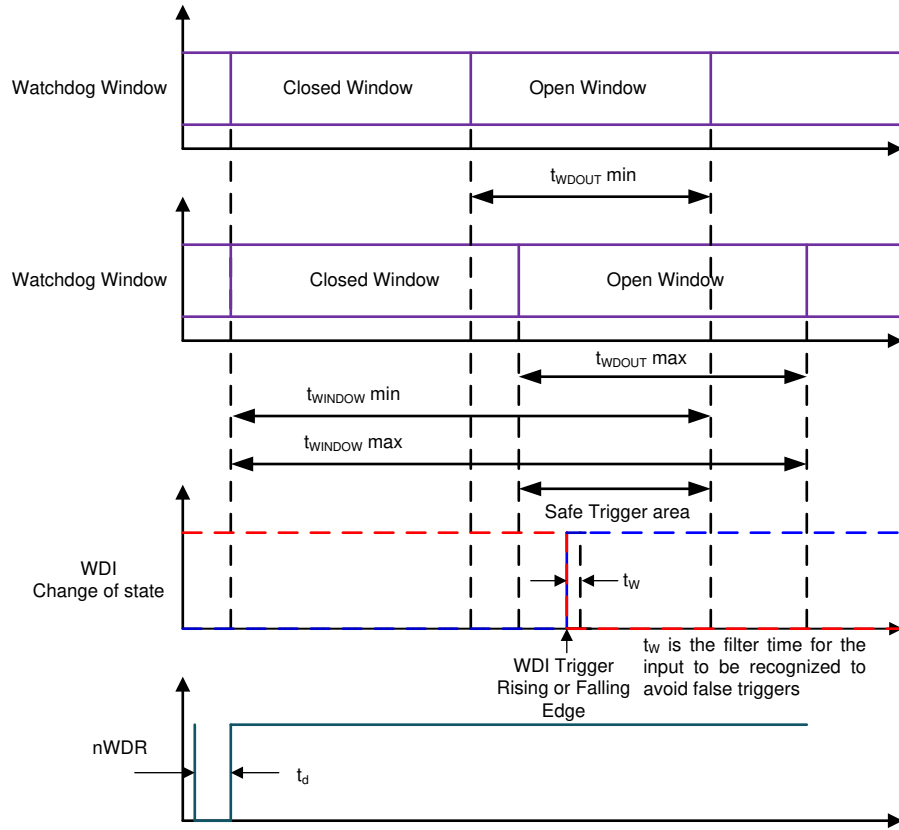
Watchdog Window

Closed Window

Open Window

$t_{WDOUT}$ min

Watchdog Window

Closed Window

Open Window

$t_{WDOUT}$ max

$t_{WINDOW}$ min

$t_{WINDOW}$ max

Safe Trigger area

WDI
Change of state

$t_W$

$t_W$ is the filter time for the input to be recognized to avoid false triggers

WDI Trigger
Rising or Falling
Edge

nWDR

$t_d$